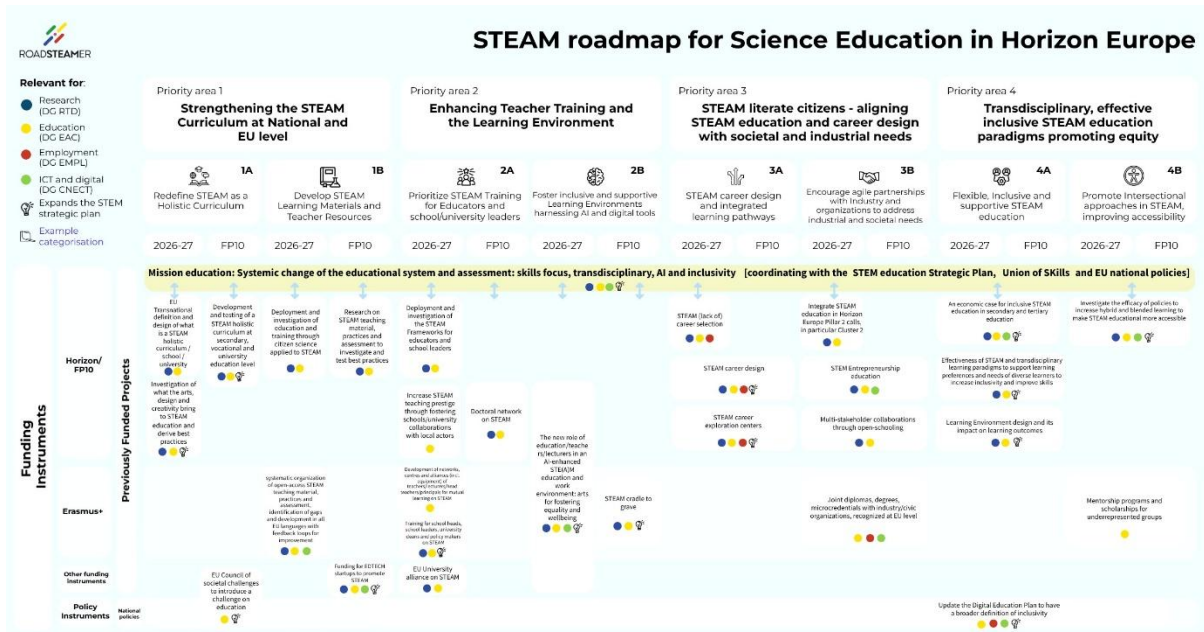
ROADSTEAMER

STEAM roadmap for Science Education in Horizon Europe

Relevant for:
Research (DG RTD)
Education (DG EAC)
Employment (DG EMPL)
ICT and digital (DG CNECT)
Expands the STEM strategic plan
Example categorisation

Priority area 1
Strengthening the STEAM Curriculum at National and EU level

Priority area 2
Enhancing Teacher Training and the Learning Environment

Priority area 3
STEAM literate citizens - aligning STEAM education and career design with societal and industrial needs

Priority area 4
Transdisciplinary, effective inclusive STEAM education paradigms promoting equity

1A Redefine STEAM as a Holistic Curriculum
1B Develop STEAM Learning Materials and Teacher Resources
2A Prioritize STEAM Training for Educators and school/university leaders
2B Foster inclusive and supportive Learning Environments harnessing AI and digital tools
3A STEAM career design and integrated learning pathways
3B Encourage agile partnerships with industry and organizations to address industrial and societal needs
4A Flexible, Inclusive and supportive STEAM education
4B Promote Intersectional approaches in STEAM, improving accessibility

| 2026-27 | FP10 | 2026-27 | FP10 | 2026-27 | FP10 | 2026-27 | FP10 | 2026-27 | FP10 | 2026-27 | FP10 | 2026-27 | FP10 | 2026-27 | FP10 |

Mission education: Systemic change of the educational system and assessment: skills focus, transdisciplinary, AI and inclusivity [coordinating with the STEM education Strategic Plan, Union of SKills and EU national policies]

Funding Instruments
Previously Funded Projects

Horizon/ FP10

EU Transnational definition and design of what is a STEAM holistic curriculum / school / university

Investigation of what the arts, design and creativity bring to STEAM education and derive best practices

Development and testing of a STEAM holistic curriculum at secondary, vocational and university education level

Deployment and investigation of education and training through citizen science applied to STEAM

Research on STEAM teaching material, practices and assessment to investigate and test best practices

Deployment and investigation of the STEAM Frameworks for educators and school leaders

Increase STEAM teaching prestige through fostering schools/university collaborations with local actors

Doctoral network on STEAM

The new role of education/teachers/lecturers in an AI-enhanced STEA(M) education and work environment: arts for fostering equality and wellbeing

STEAM (lack of) career selection

STEAM career design

STEAM career exploration centers

Integrate STEAM education in Horizon Europe Pillar 2 calls, in particular Cluster 2

STEM Entrepreneurship education

Multi-stakeholder collaborations through open-schooling

An economic case for inclusive STEAM education in secondary and tertiary education

Effectiveness of STEAM and transdisciplinary learning paradigms to support learning preferences and needs of diverse learners to increase inclusivity and improve skills

Learning Environment design and its impact on learning outcomes

Investigate the efficacy of policies to increase hybrid and blended learning to make STEAM educational more accessible

Erasmus+

Systematic organization of open-access STEAM teaching material, practices and assessment, identification of gaps and development in all EU languages with feedback loops for improvement

Development of networks, centres and alliances (incl. equipment) of teachers/ trainers/head teachers/principals for mutual learning on STEAM

Training for school heads, school leaders, university deans and policy makers on STEAM

STEAM cradle to grave

Joint diplomas, degrees, microcredentials with industry/civic organizations, recognized at EU level

Mentorship programs and scholarships for underrepresented groups

Other funding instruments

EU Council of societal challenges to introduce a challenge on education

Funding for EDTECH startups to promote STEAM

EU University alliance on STEAM

Policy Instruments
National policies

Update the Digital Education Plan to have a broader definition of inclusivity